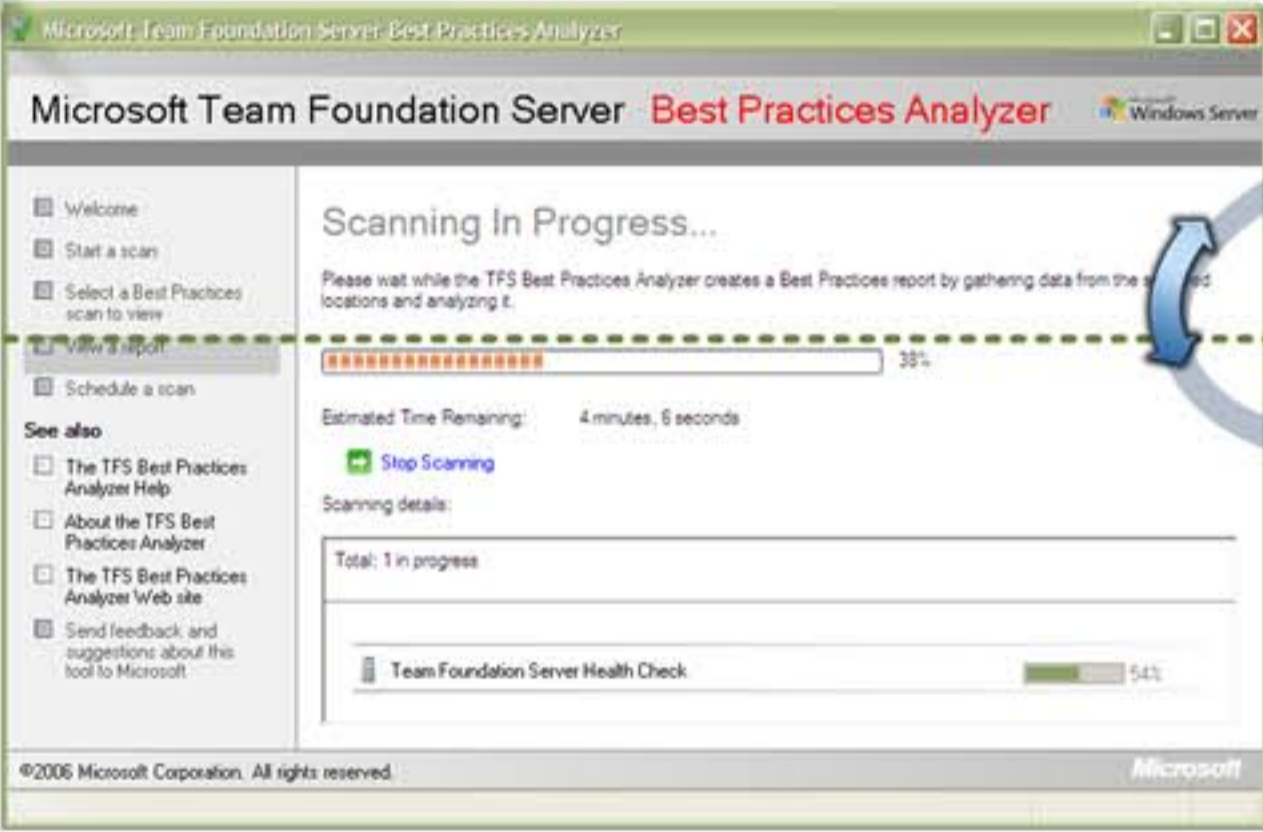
Microsoft Team Foundation Server Best Practices Analyzer

Microsoft Team Foundation Server Best Practices Analyzer

Microsoft Windows Server

Welcome

Start a scan

Select a Best Practices scan to view

View a report

Schedule a scan

See also

The TFS Best Practices Analyzer Help

About the TFS Best Practices Analyzer

The TFS Best Practices Analyzer Web site

Send feedback and suggestions about this tool to Microsoft

Scanning In Progress...

Please wait while the TFS Best Practices Analyzer creates a Best Practices report by gathering data from the s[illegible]ed locations and analyzing it.

38%

Estimated Time Remaining: 4 minutes, 6 seconds

Stop Scanning

Scanning details:

Total: 1 in progress

Team Foundation Server Health Check 54%

©2006 Microsoft Corporation. All rights reserved.

Microsoft